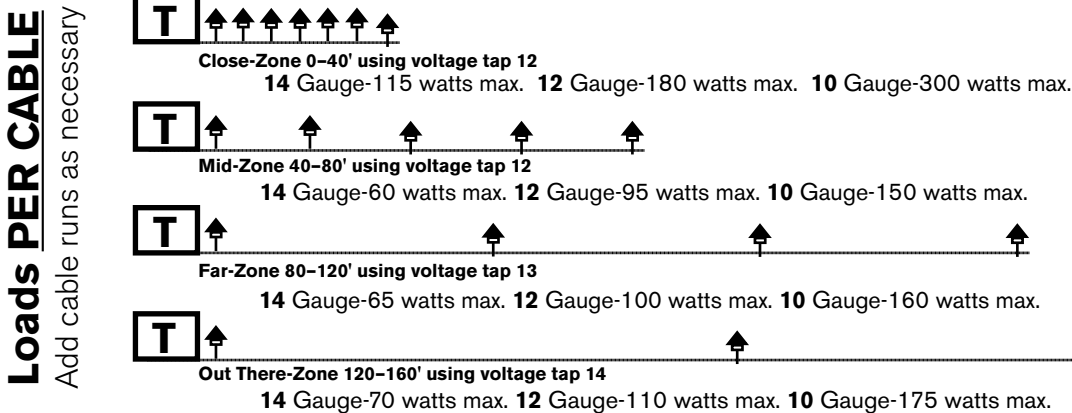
Loads PER CABLE
Add cable runs as necessary

T

Close-Zone 0–40' using voltage tap 12

14 Gauge-115 watts max. 12 Gauge-180 watts max. 10 Gauge-300 watts max.

T

Mid-Zone 40–80' using voltage tap 12

14 Gauge-60 watts max. 12 Gauge-95 watts max. 10 Gauge-150 watts max.

T

Far-Zone 80–120' using voltage tap 13

14 Gauge-65 watts max. 12 Gauge-100 watts max. 10 Gauge-160 watts max.

T

Out There-Zone 120–160' using voltage tap 14

14 Gauge-70 watts max. 12 Gauge-110 watts max. 10 Gauge-175 watts max.